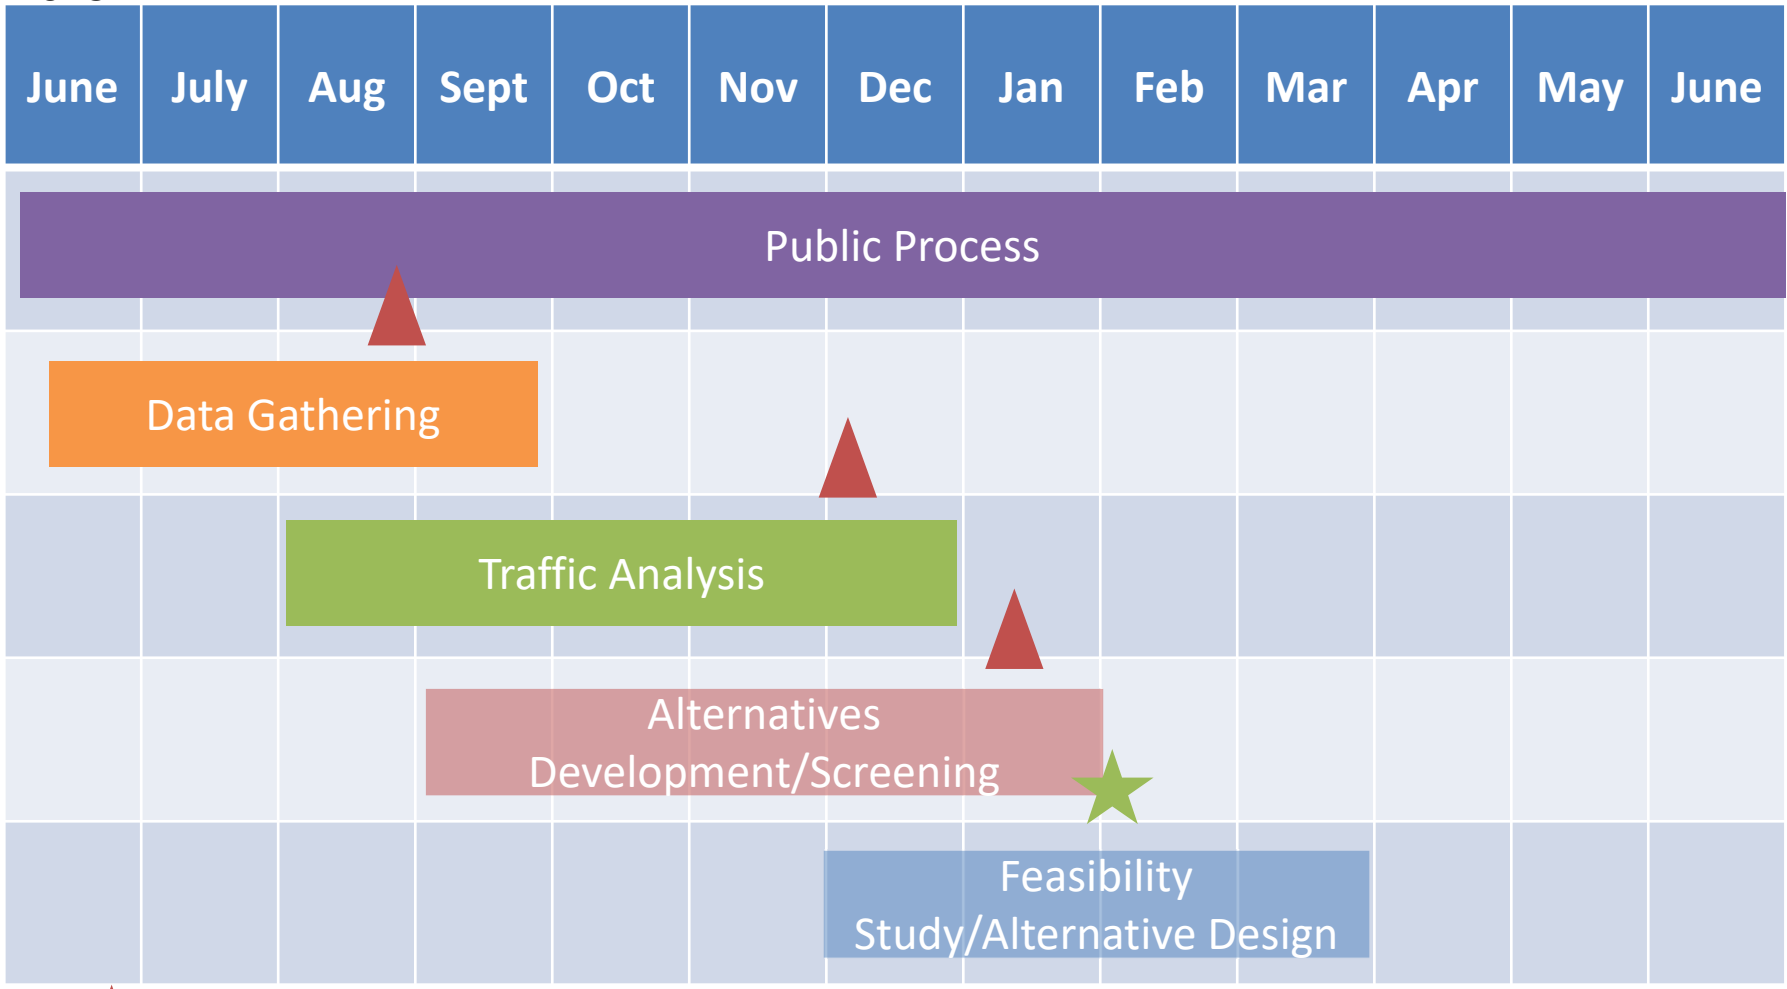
| June | July | Aug | Sept | Oct | Nov | Dec | Jan | Feb | Mar | Apr | May | June |
|---|---|---|---|---|---|---|---|---|---|---|---|---|

Public Process

Data Gathering

Traffic Analysis

Alternatives Development/Screening

Feasibility Study/Alternative Design